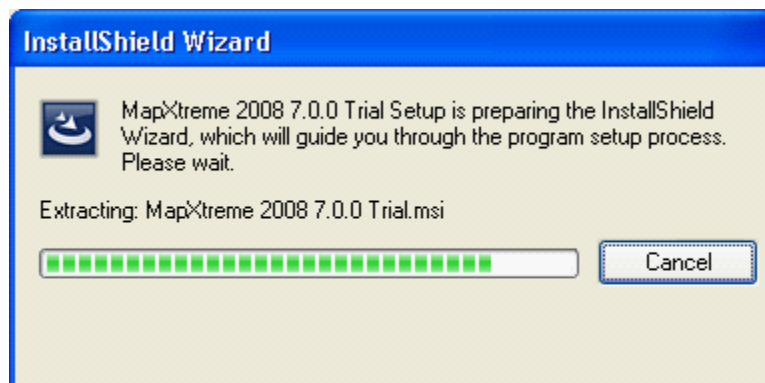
InstallShield Wizard

MapXtreme 2008 7.0.0 Trial Setup is preparing the InstallShield Wizard, which will guide you through the program setup process. Please wait.

Extracting: MapXtreme 2008 7.0.0 Trial.msi

Cancel